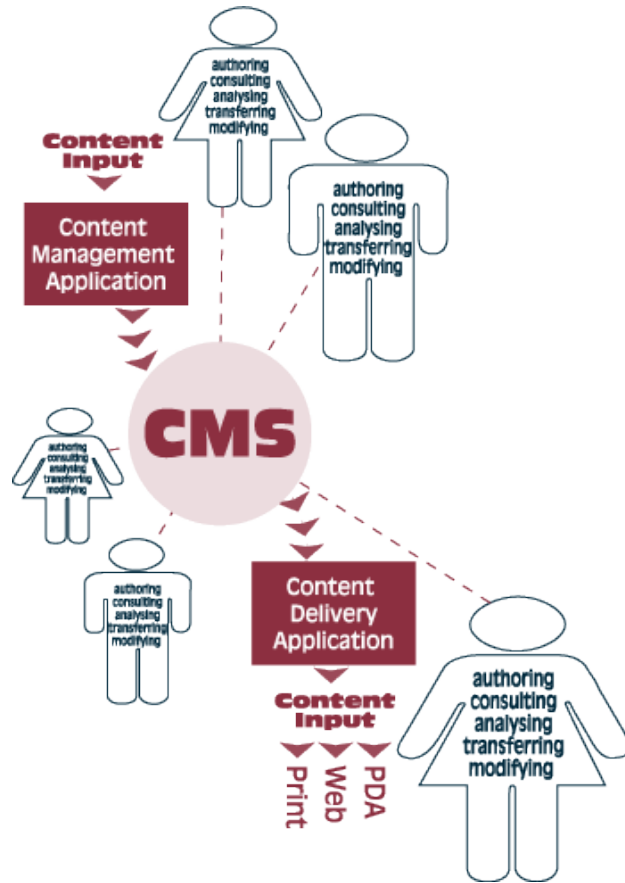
authoring
consulting
analysing
transferring
modifying

Content Input

Content Management Application

authoring
consulting
analysing
transferring
modifying

CMS

authoring
consulting
analysing
transferring
modifying

authoring
consulting
analysing
transferring
modifying

Content Delivery Application

Content Input

Print
Web
PDA

authoring
consulting
analysing
transferring
modifying